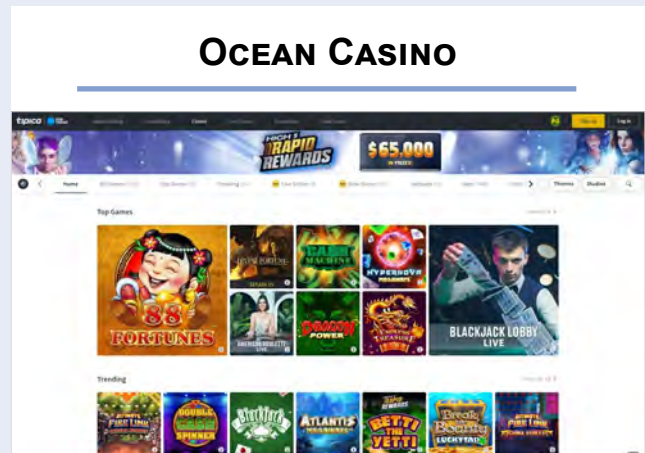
Ocean Casino

tipico

Casino

Sign up

Log in

RAPID REWARDS

$65,000

Home

Themes

Studios

Top Games

88 FORTUNES

CASH MACHINE

HYPERNOVA

DIVINE FORTUNE

AMERICAN ROULETTE LIVE

DRAGON POWER

BLACKJACK LOBBY LIVE

Trending

FIRE LINK

DOUBLE CASH SPINNER

BLACKJACK

ATLANTIS

BETTI THE YETTI

Break da Bank

FIRE LINK